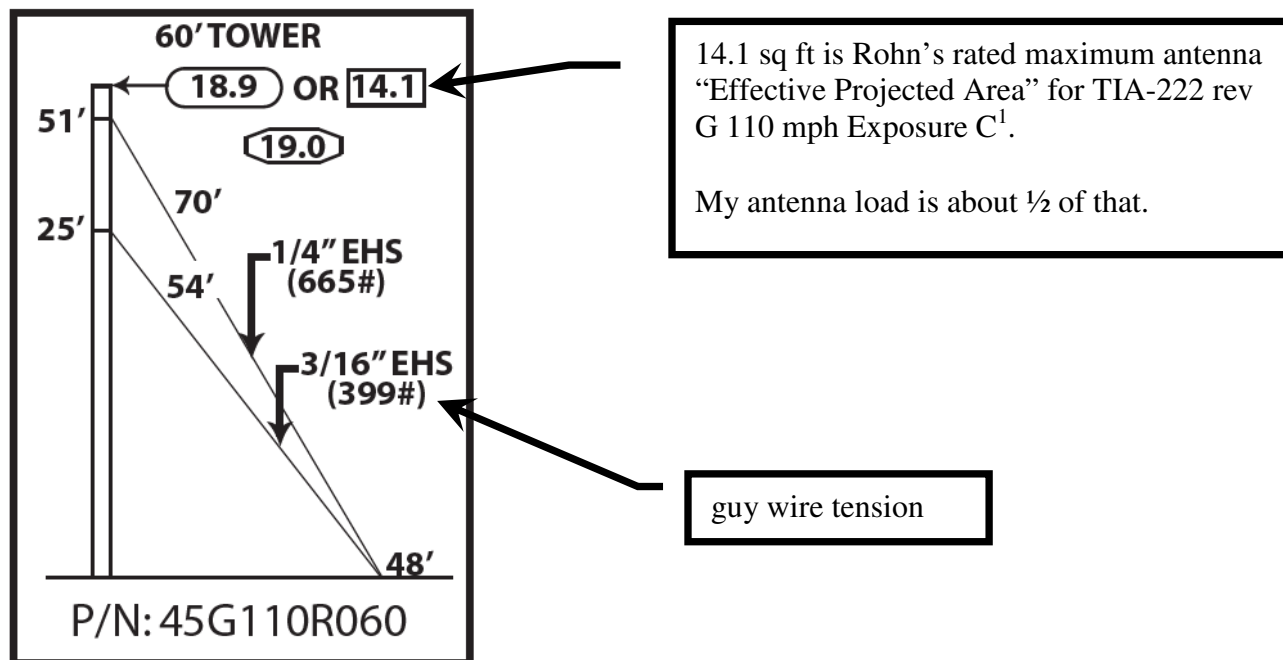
60' TOWER

18.9 OR 14.1

51'

19.0

70'

25'

1/4" EHS (665#)

54'

3/16" EHS (399#)

48'

P/N: 45G110R060

14.1 sq ft is Rohn's rated maximum antenna "Effective Projected Area" for TIA-222 rev G 110 mph Exposure $C^1$.

My antenna load is about ½ of that.

guy wire tension